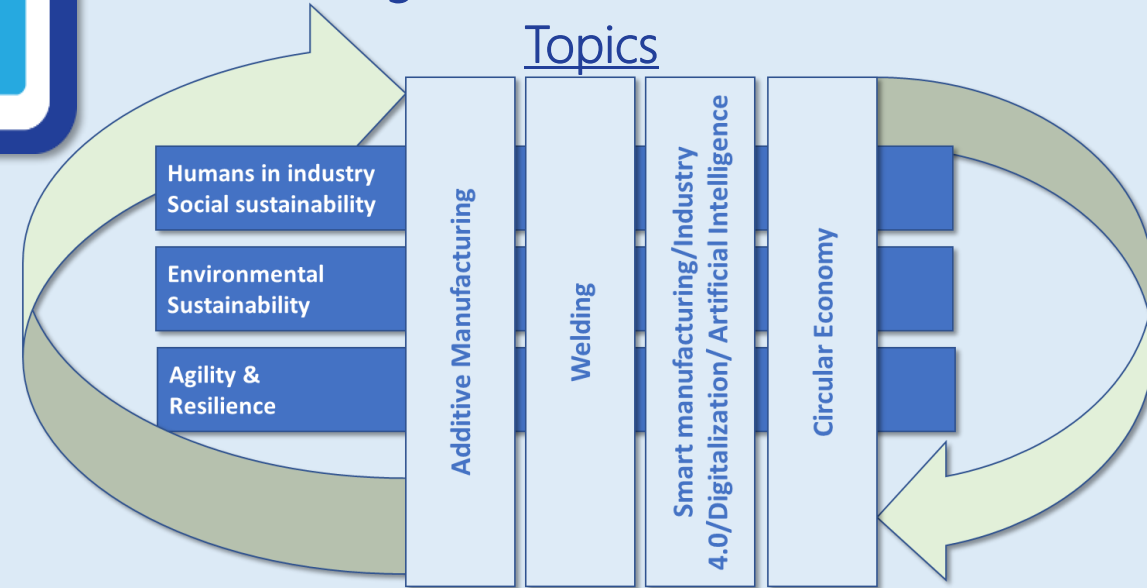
Topics

Humans in industry
Social sustainability

Environmental Sustainability

Agility & Resilience

Additive Manufacturing

Welding

Smart manufacturing/Industry 4.0/Digitalization/ Artificial Intelligence

Circular Economy